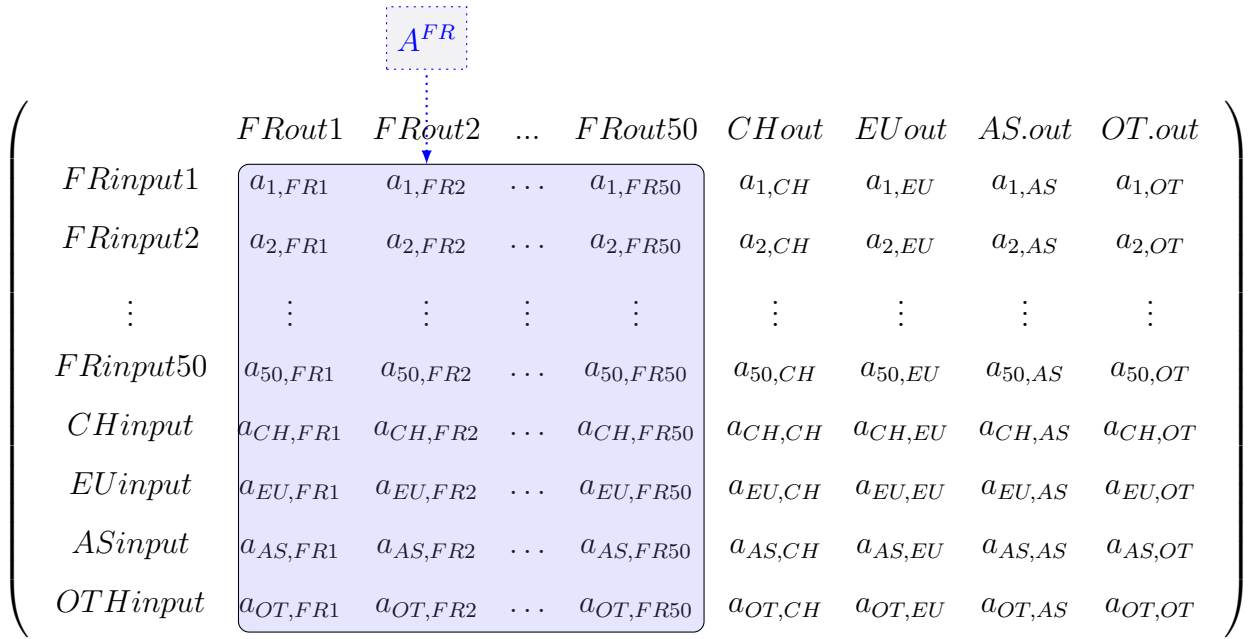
$A^{FR}$

$$\begin{pmatrix} & FRout1 & FRout2 & ... & FRout50 & CHout & EUout & AS.out & OT.out \\ FRinput1 & a_{1,FR1} & a_{1,FR2} & \cdots & a_{1,FR50} & a_{1,CH} & a_{1,EU} & a_{1,AS} & a_{1,OT} \\ FRinput2 & a_{2,FR1} & a_{2,FR2} & \cdots & a_{2,FR50} & a_{2,CH} & a_{2,EU} & a_{2,AS} & a_{2,OT} \\ \vdots & \vdots & \vdots & \vdots & \vdots & \vdots & \vdots & \vdots & \vdots \\ FRinput50 & a_{50,FR1} & a_{50,FR2} & \cdots & a_{50,FR50} & a_{50,CH} & a_{50,EU} & a_{50,AS} & a_{50,OT} \\ CHinput & a_{CH,FR1} & a_{CH,FR2} & \cdots & a_{CH,FR50} & a_{CH,CH} & a_{CH,EU} & a_{CH,AS} & a_{CH,OT} \\ EUinput & a_{EU,FR1} & a_{EU,FR2} & \cdots & a_{EU,FR50} & a_{EU,CH} & a_{EU,EU} & a_{EU,AS} & a_{EU,OT} \\ ASinput & a_{AS,FR1} & a_{AS,FR2} & \cdots & a_{AS,FR50} & a_{AS,CH} & a_{AS,EU} & a_{AS,AS} & a_{AS,OT} \\ OTHinput & a_{OT,FR1} & a_{OT,FR2} & \cdots & a_{OT,FR50} & a_{OT,CH} & a_{OT,EU} & a_{OT,AS} & a_{OT,OT} \end{pmatrix}$$